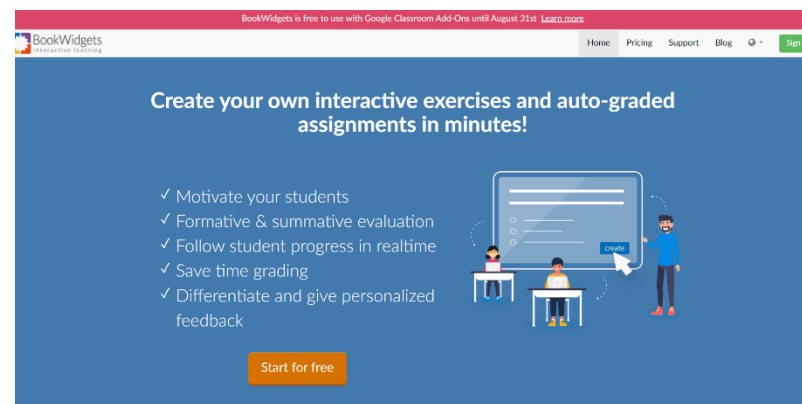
BookWidgets is free to use with Google Classroom Add-Ons until August 31st Learn more

BookWidgets
interactive learning

Home Pricing Support Blog Sign

Create your own interactive exercises and auto-graded assignments in minutes!

✓ Motivate your students
✓ Formative & summative evaluation
✓ Follow student progress in realtime
✓ Save time grading
✓ Differentiate and give personalized feedback

create

Start for free